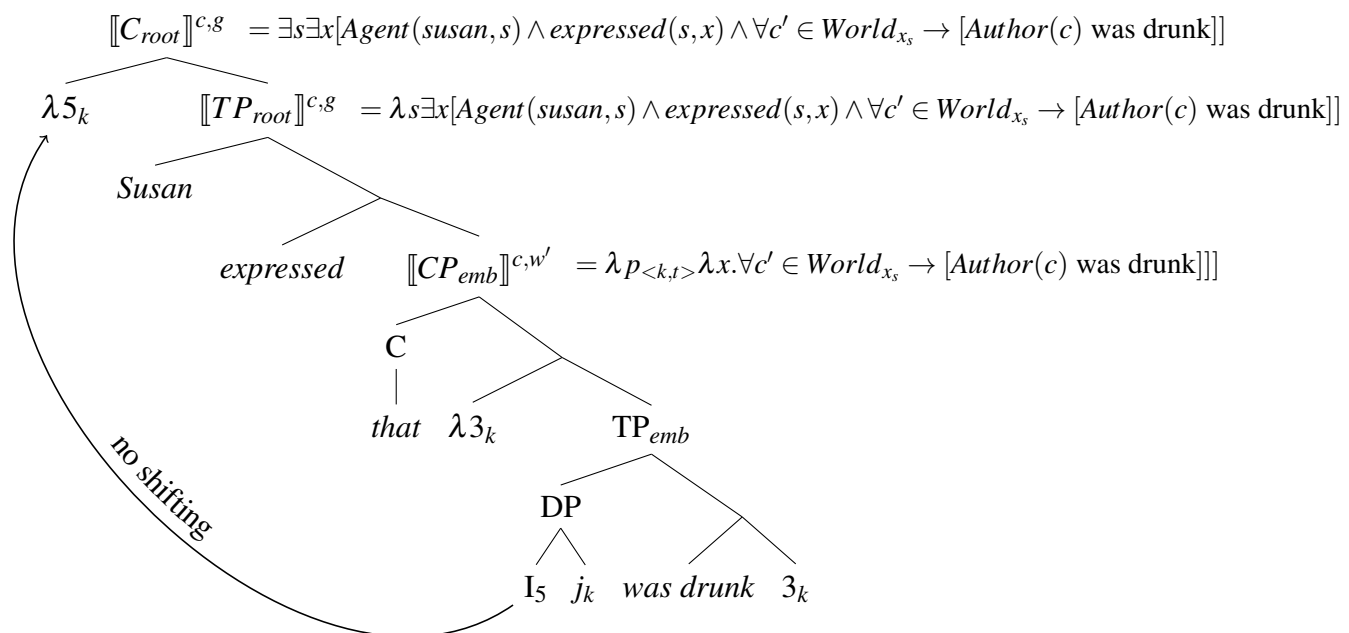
$[\![C_{root}]\!]^{c,g} = \exists s \exists x[Agent(susan,s) \wedge expressed(s,x) \wedge \forall c' \in World_{x_s} \rightarrow [Author(c) \text{ was drunk}]]$

$\lambda 5_k$

$[\![TP_{root}]\!]^{c,g} = \lambda s \exists x[Agent(susan,s) \wedge expressed(s,x) \wedge \forall c' \in World_{x_s} \rightarrow [Author(c) \text{ was drunk}]]$

*Susan*

*expressed*

$[\![CP_{emb}]\!]^{c,w'} = \lambda p_{<k,t>} \lambda x. \forall c' \in World_{x_s} \rightarrow [Author(c) \text{ was drunk}]]]$

C

*that* $\lambda 3_k$

TP$_{emb}$

DP

I$_5$ $j_k$ *was drunk* $3_k$

no shifting